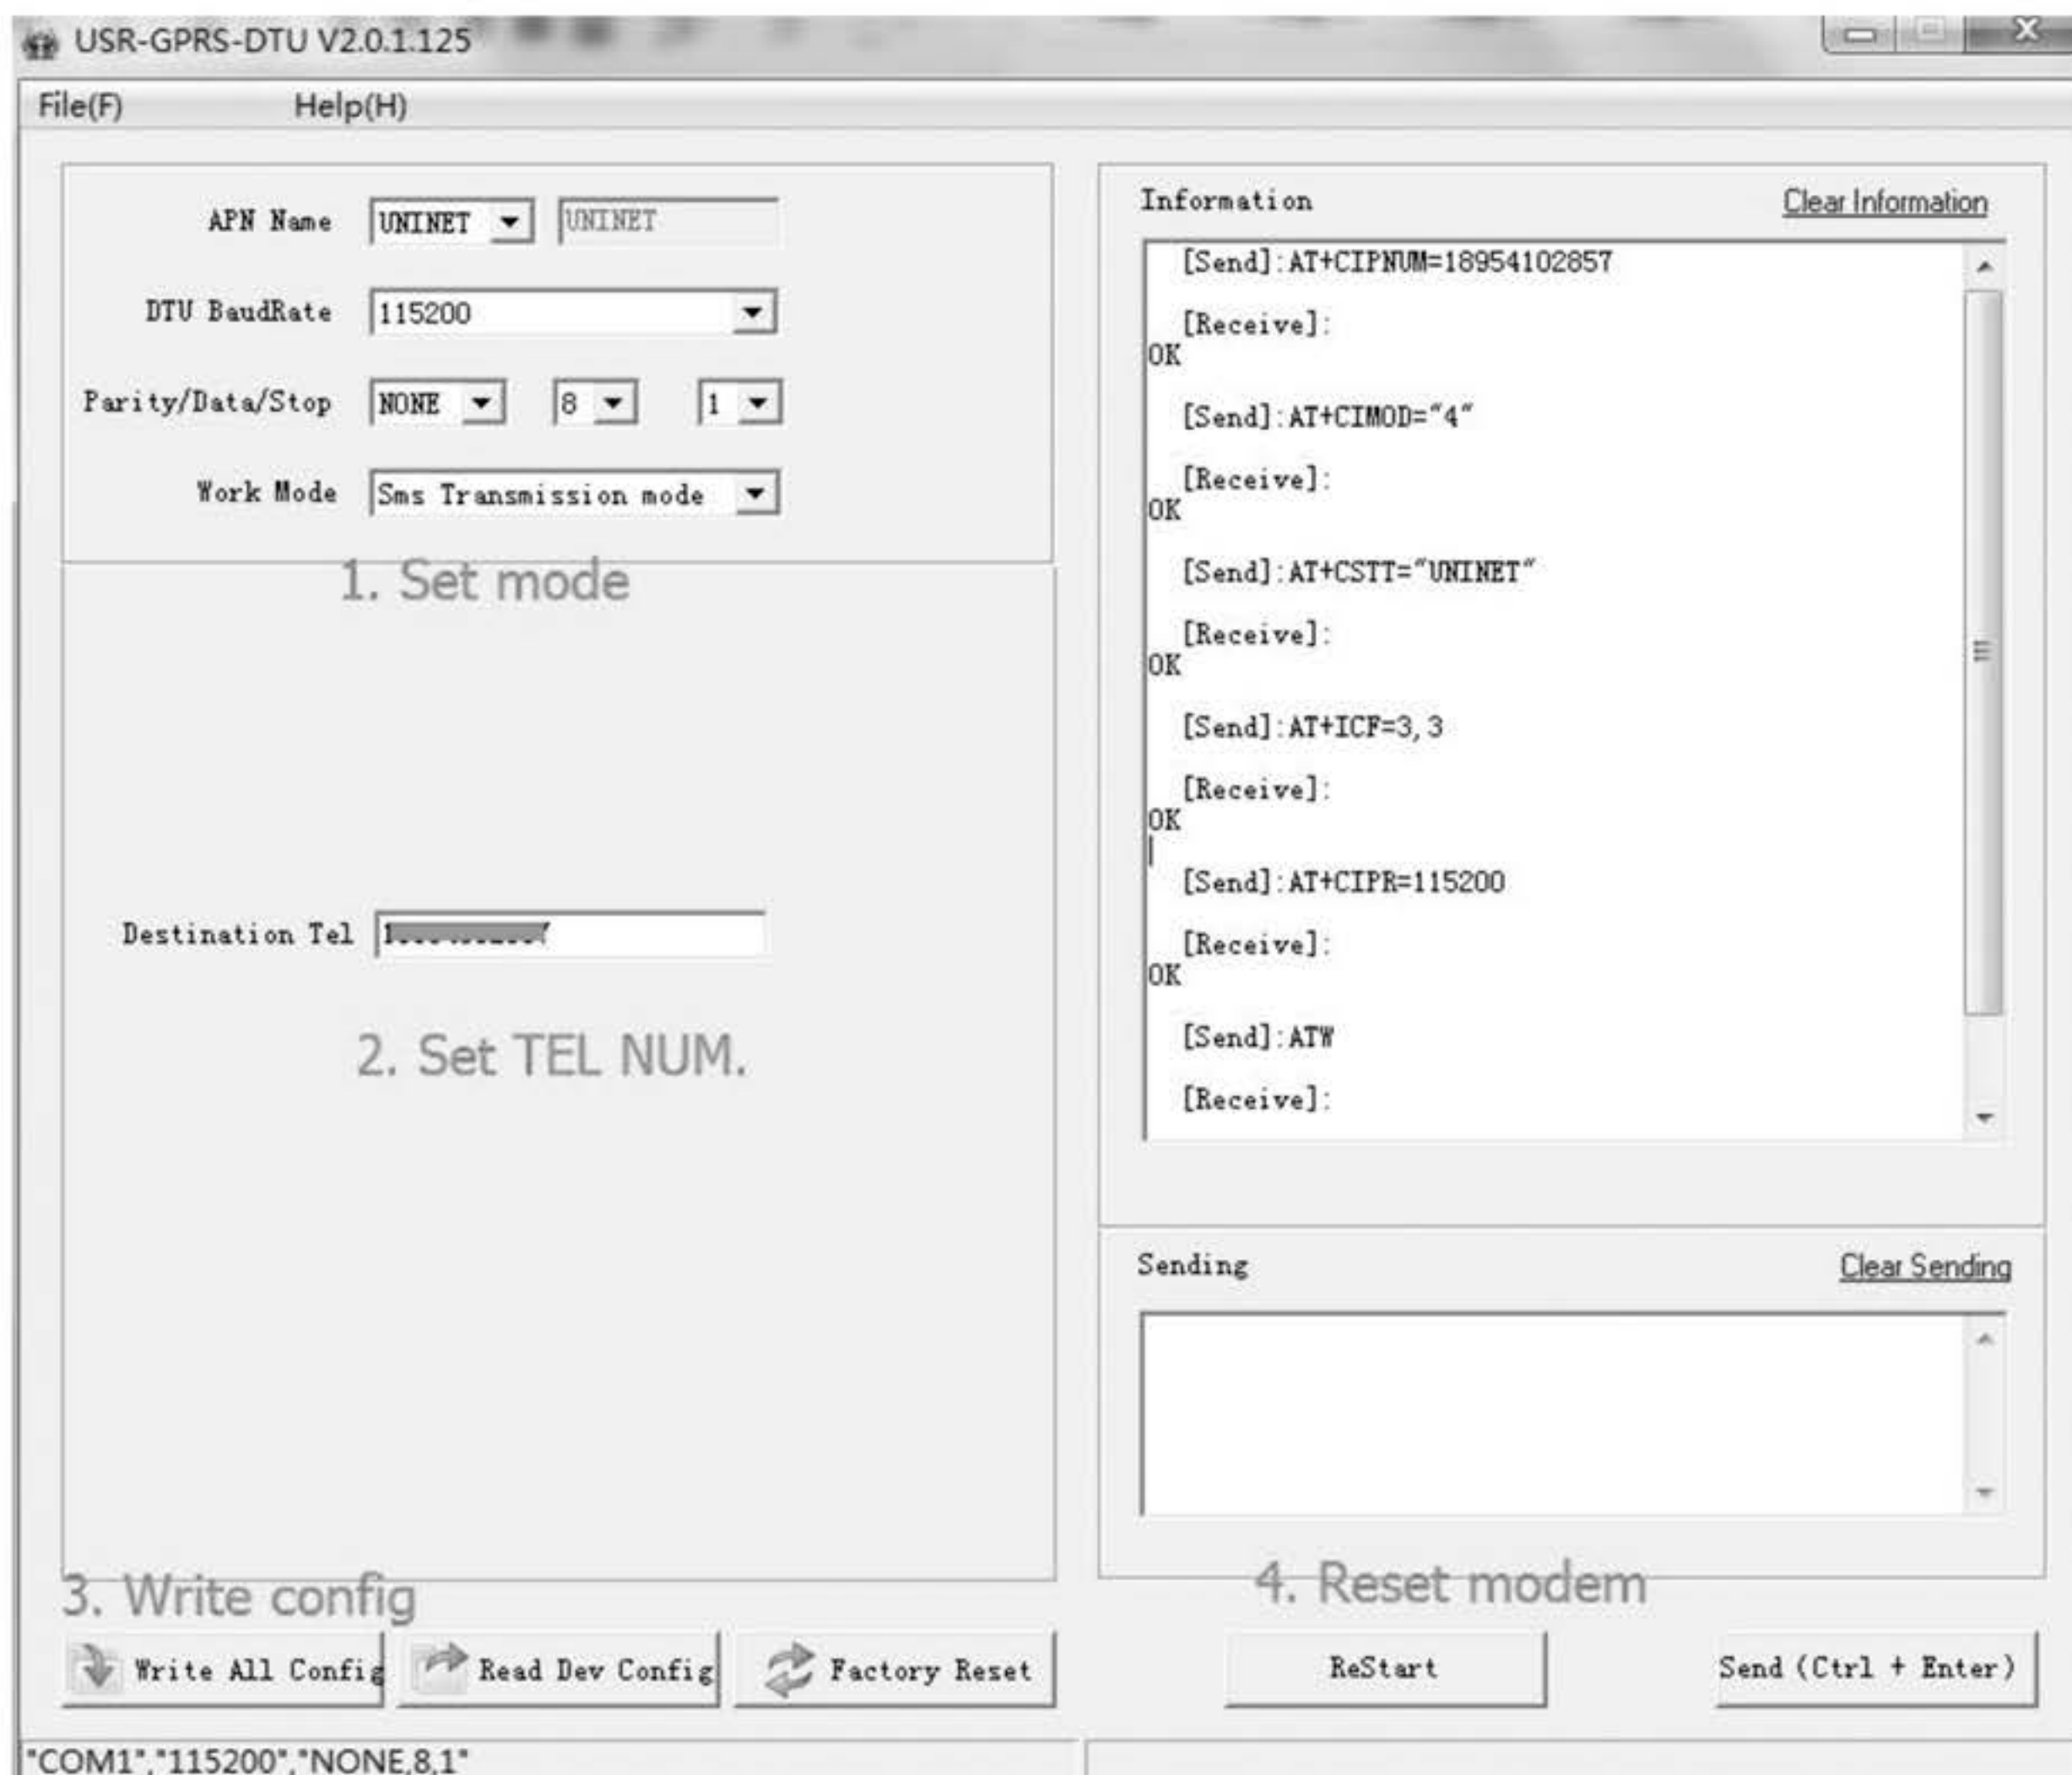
USR-GPRS-DTU V2.0.1.125

File(F) Help(H)

APN Name UNINET UNINET

DTU BaudRate 115200

Parity/Data/Stop NONE 8 1

Work Mode Sms Transmission mode

1. Set mode

Destination Tel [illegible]

2. Set TEL NUM.

Information Clear Information

[Send]:AT+CIPNUM=18954102857

[Receive]:
OK

[Send]:AT+CIMOD="4"

[Receive]:
OK

[Send]:AT+CSTT="UNINET"

[Receive]:
OK

[Send]:AT+ICF=3,3

[Receive]:
OK

[Send]:AT+CIPR=115200

[Receive]:
OK

[Send]:ATW

[Receive]:

Sending Clear Sending

3. Write config

4. Reset modem

Write All Config Read Dev Config Factory Reset ReStart Send (Ctrl + Enter)

"COM1","115200","NONE,8,1"